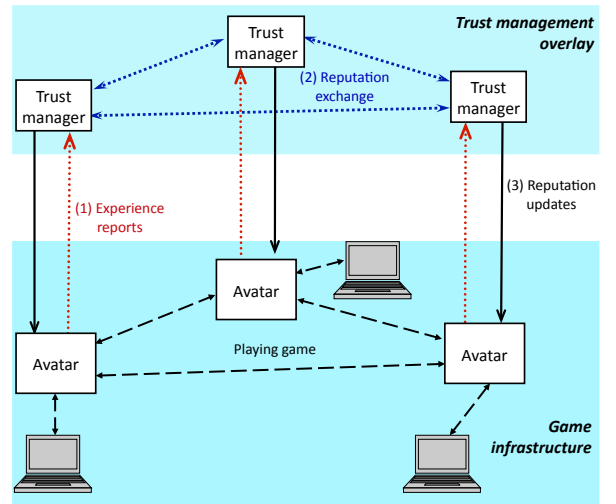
Trust management overlay

Trust manager

Trust manager

Trust manager

(2) Reputation exchange

(1) Experience reports

(3) Reputation updates

Avatar

Avatar

Avatar

Playing game

Game infrastructure